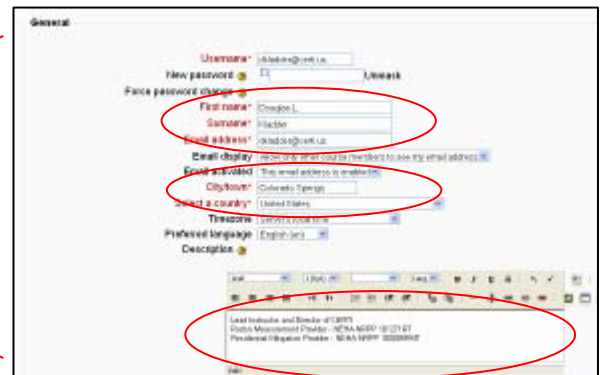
General

Username* | dladdon@cert.us
New password | Unmask
Force password change
First name* | Douglas L.
Surname* | Haddon
Email address* | dladdon@cert.us
Email display | Allow only other course members to see my email address
Email activated | This email address is enabled
City/town* | Colorado Springs
Select a country* | United States
Timezone | Server's local time
Preferred language | English (en)
Description

Lead Instructor and Director of CERT
Radon Measurement Provider - NEHA-NRPP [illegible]
Residential Mitigation Provider - NEHA-NRPP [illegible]
Path: